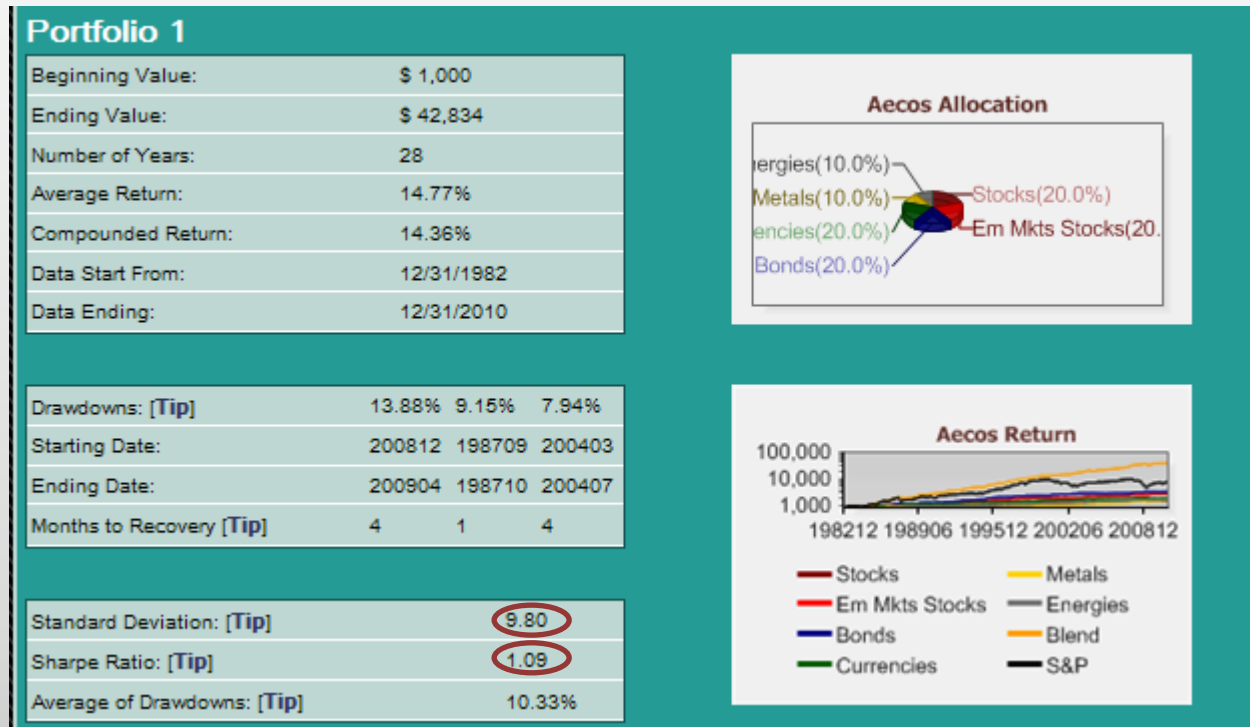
Portfolio 1

| Beginning Value: | $ 1,000 |
|---|---|
| Ending Value: | $ 42,834 |
| Number of Years: | 28 |
| Average Return: | 14.77% |
| Compounded Return: | 14.36% |
| Data Start From: | 12/31/1982 |
| Data Ending: | 12/31/2010 |

| Drawdowns: [Tip] | 13.88% | 9.15% | 7.94% |
|---|---|---|---|
| Starting Date: | 200812 | 198709 | 200403 |
| Ending Date: | 200904 | 198710 | 200407 |
| Months to Recovery [Tip] | 4 | 1 | 4 |

| Standard Deviation: [Tip] | 9.80 |
|---|---|
| Sharpe Ratio: [Tip] | 1.09 |
| Average of Drawdowns: [Tip] | 10.33% |

Aecos Allocation

ergies(10.0%)
Metals(10.0%)
encies(20.0%)
Bonds(20.0%)
Stocks(20.0%)
Em Mkts Stocks(20.

Aecos Return

100,000
10,000
1,000
198212 198906 199512 200206 200812

Stocks
Em Mkts Stocks
Bonds
Currencies
Metals
Energies
Blend
S&P